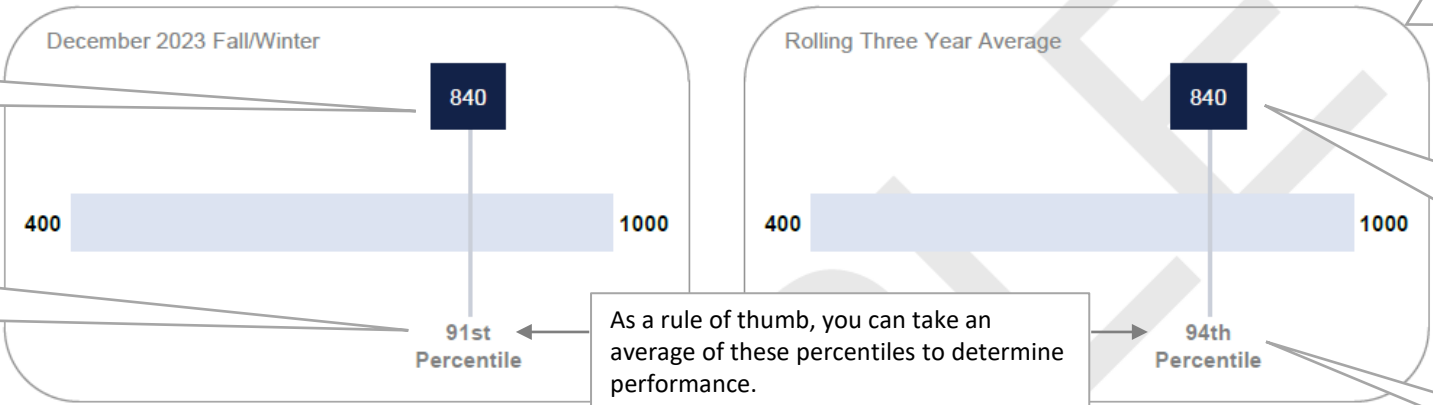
December 2023 Fall/Winter

840

400

1000

91st
Percentile

Rolling Three Year Average

840

400

1000

94th
Percentile

As a rule of thumb, you can take an average of these percentiles to determine performance.